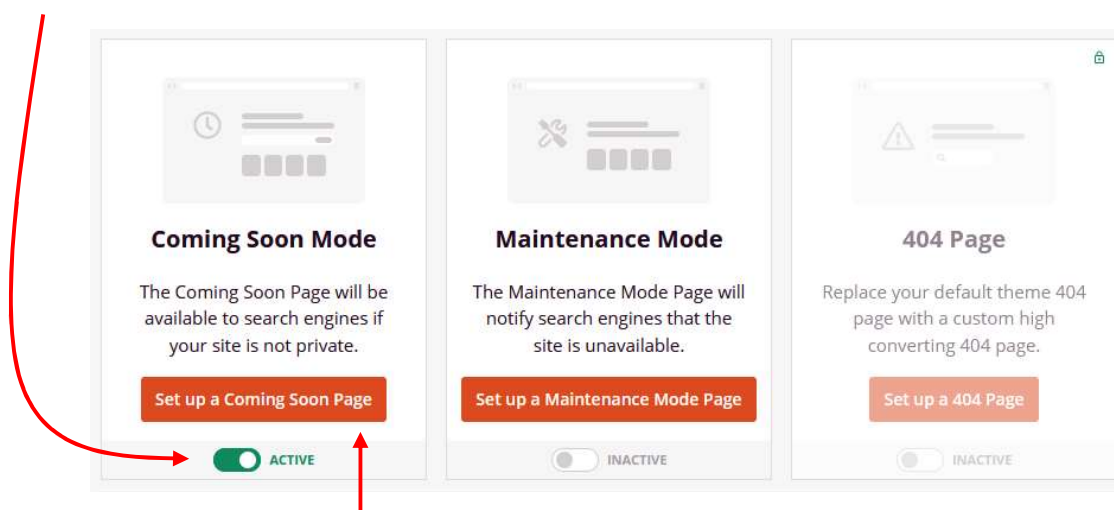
Coming Soon Mode

The Coming Soon Page will be available to search engines if your site is not private.

Set up a Coming Soon Page

ACTIVE

Maintenance Mode

The Maintenance Mode Page will notify search engines that the site is unavailable.

Set up a Maintenance Mode Page

INACTIVE

404 Page

Replace your default theme 404 page with a custom high converting 404 page.

Set up a 404 Page

INACTIVE